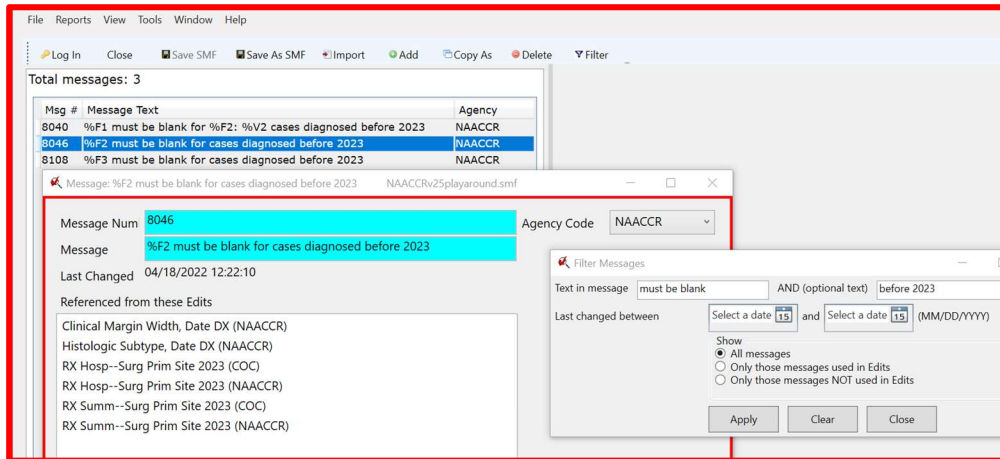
File Reports View Tools Window Help

Log In Close Save SMF Save As SMF Import Add Copy As Delete Filter

Total messages: 3

| Msg # | Message Text | Agency |
|---|---|---|
| 8040 | %F1 must be blank for %F2: %V2 cases diagnosed before 2023 | NAACCR |
| 8046 | %F2 must be blank for cases diagnosed before 2023 | NAACCR |
| 8108 | %F3 must be blank for cases diagnosed before 2023 | NAACCR |

Message: %F2 must be blank for cases diagnosed before 2023 NAACCRv25playaround.smf

Message Num 8046

Agency Code NAACCR

Message %F2 must be blank for cases diagnosed before 2023

Last Changed 04/18/2022 12:22:10

Referenced from these Edits

Clinical Margin Width, Date DX (NAACCR)
Histologic Subtype, Date DX (NAACCR)
RX Hosp--Surg Prim Site 2023 (COC)
RX Hosp--Surg Prim Site 2023 (NAACCR)
RX Summ--Surg Prim Site 2023 (COC)
RX Summ--Surg Prim Site 2023 (NAACCR)

Filter Messages

Text in message must be blank AND (optional text) before 2023

Last changed between Select a date 15 and Select a date 15 (MM/DD/YYYY)

Show
All messages
Only those messages used in Edits
Only those messages NOT used in Edits

Apply Clear Close